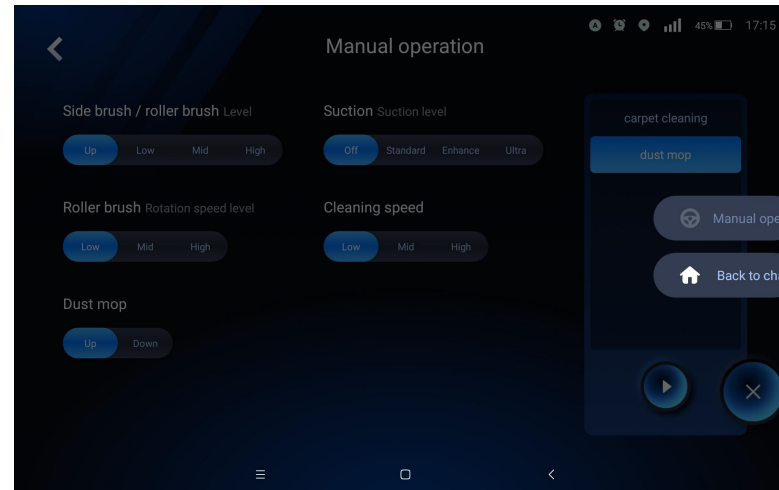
45% 17:15

Manual operation

Side brush / roller brush Level

Up Low Mid High

Suction Suction level

Off Standard Enhance Ultra

carpet cleaning

dust mop

Roller brush Rotation speed level

Low Mid High

Cleaning speed

Low Mid High

Manual ope

Back to ch

Dust mop

Up Down